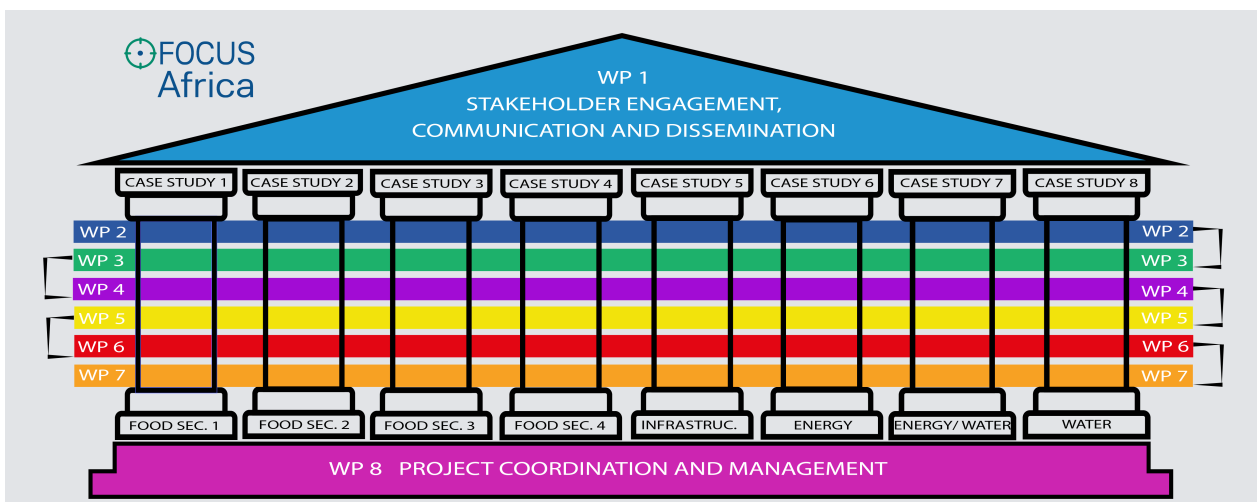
FOCUS Africa

WP 1
STAKEHOLDER ENGAGEMENT,
COMMUNICATION AND DISSEMINATION

CASE STUDY 1 CASE STUDY 2 CASE STUDY 3 CASE STUDY 4 CASE STUDY 5 CASE STUDY 6 CASE STUDY 7 CASE STUDY 8

WP 2 WP 2
WP 3 WP 3
WP 4 WP 4
WP 5 WP 5
WP 6 WP 6
WP 7 WP 7

FOOD SEC. 1 FOOD SEC. 2 FOOD SEC. 3 FOOD SEC. 4 INFRASTRUC. ENERGY ENERGY/ WATER WATER

WP 8 PROJECT COORDINATION AND MANAGEMENT